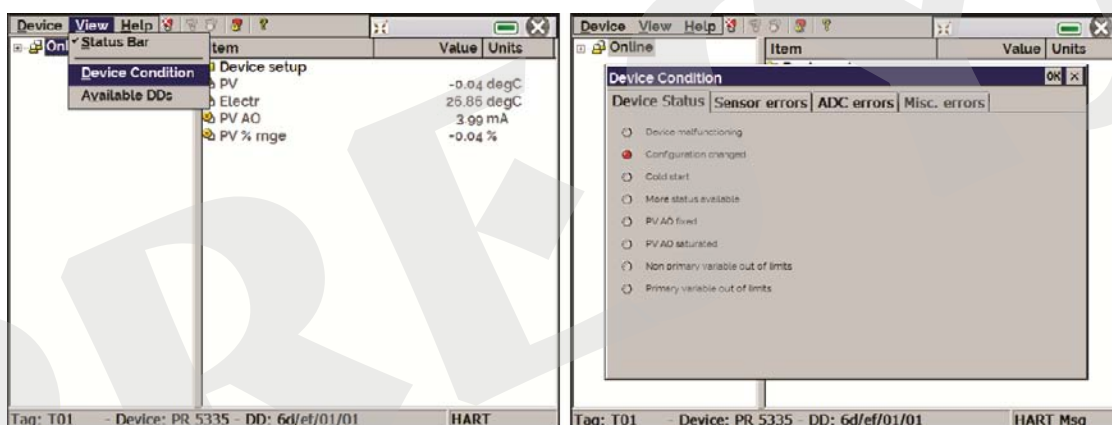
Device View Help

Onl

✓ Status Bar

Device Condition

Available DDs

| Item | Value | Units |
|---|---|---|
| Device setup | | |
| PV | -0.04 | degC |
| Electr | 26.86 | degC |
| PV AO | 3.99 | mA |
| PV % rnge | -0.04 | % |

Tag: T01 - Device: PR 5335 - DD: 6d/ef/01/01 HART

Device View Help

Online

Item Value Units

Device Condition OK ×

Device Status | Sensor errors | ADC errors | Misc. errors

Device malfunctioning

Configuration changed

Cold start

More status available

PV AO fixed

PV AO saturated

Non primary variable out of limits

Primary variable out of limits

Tag: T01 - Device: PR 5335 - DD: 6d/ef/01/01 HART Msg